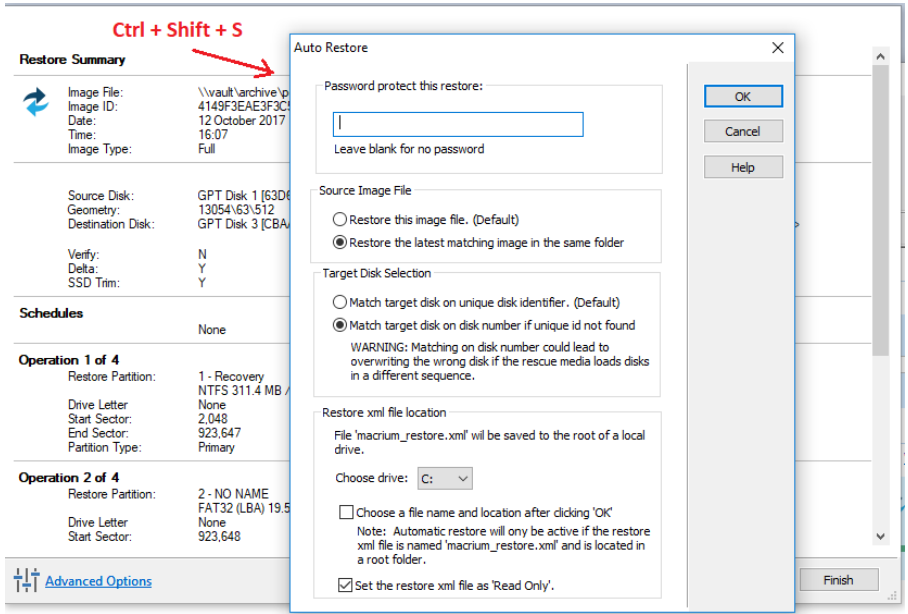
Ctrl + Shift + S

Restore Summary

Image File: \\vault\archive\p
Image ID: 4149F3EAE3F3C
Date: 12 October 2017
Time: 16:07
Image Type: Full

Source Disk: GPT Disk 1 [63D
Geometry: 13054\63\512
Destination Disk: GPT Disk 3 [CBA

Verify: N
Delta: Y
SSD Trim: Y

Schedules
None

Operation 1 of 4
Restore Partition: 1 - Recovery
NTFS 311.4 MB
Drive Letter None
Start Sector: 2,048
End Sector: 923,647
Partition Type: Primary

Operation 2 of 4
Restore Partition: 2 - NO NAME
FAT32 (LBA) 19.5
Drive Letter None
Start Sector: 923,648

Advanced Options

Finish

Auto Restore

Password protect this restore:

Leave blank for no password

Source Image File

Restore this image file. (Default)

Restore the latest matching image in the same folder

Target Disk Selection

Match target disk on unique disk identifier. (Default)

Match target disk on disk number if unique id not found

WARNING: Matching on disk number could lead to overwriting the wrong disk if the rescue media loads disks in a different sequence.

Restore xml file location

File 'macrium_restore.xml' wil be saved to the root of a local drive.

Choose drive: C:

Choose a file name and location after clicking 'OK'

Note: Automatic restore will only be active if the restore xml file is named 'macrium_restore.xml' and is located in a root folder.

Set the restore xml file as 'Read Only'.

OK
Cancel
Help